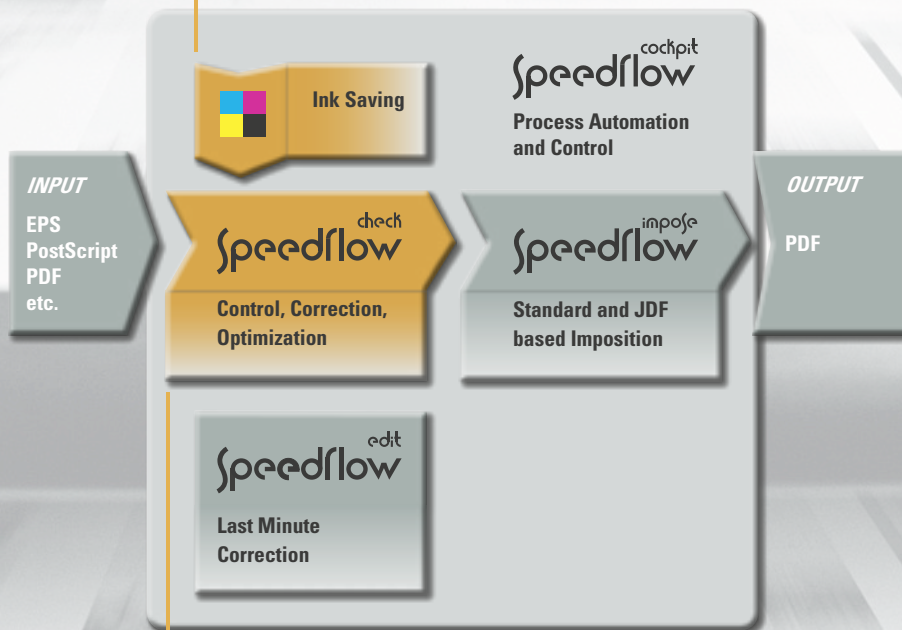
Ink Saving

cockpit
Speedflow
Process Automation and Control

INPUT
EPS
PostScript
PDF
etc.

check
Speedflow
Control, Correction, Optimization

impose
Speedflow
Standard and JDF based Imposition

OUTPUT
PDF

edit
Speedflow
Last Minute Correction